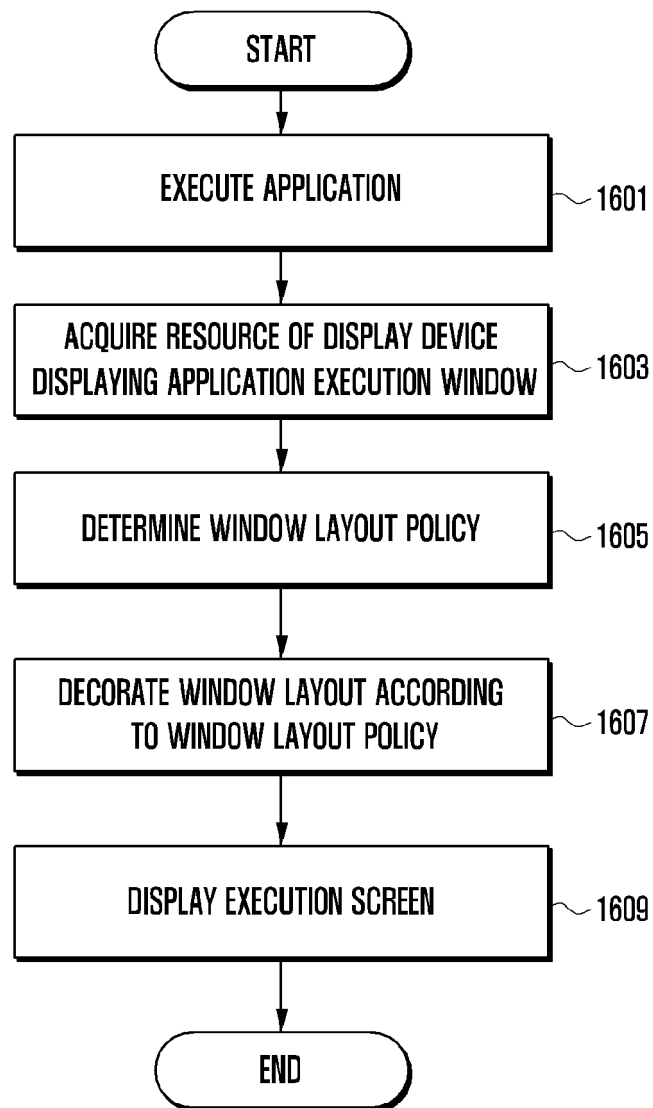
START

EXECUTE APPLICATION

1601

ACQUIRE RESOURCE OF DISPLAY DEVICE DISPLAYING APPLICATION EXECUTION WINDOW

1603

DETERMINE WINDOW LAYOUT POLICY

1605

DECORATE WINDOW LAYOUT ACCORDING TO WINDOW LAYOUT POLICY

1607

DISPLAY EXECUTION SCREEN

1609

END